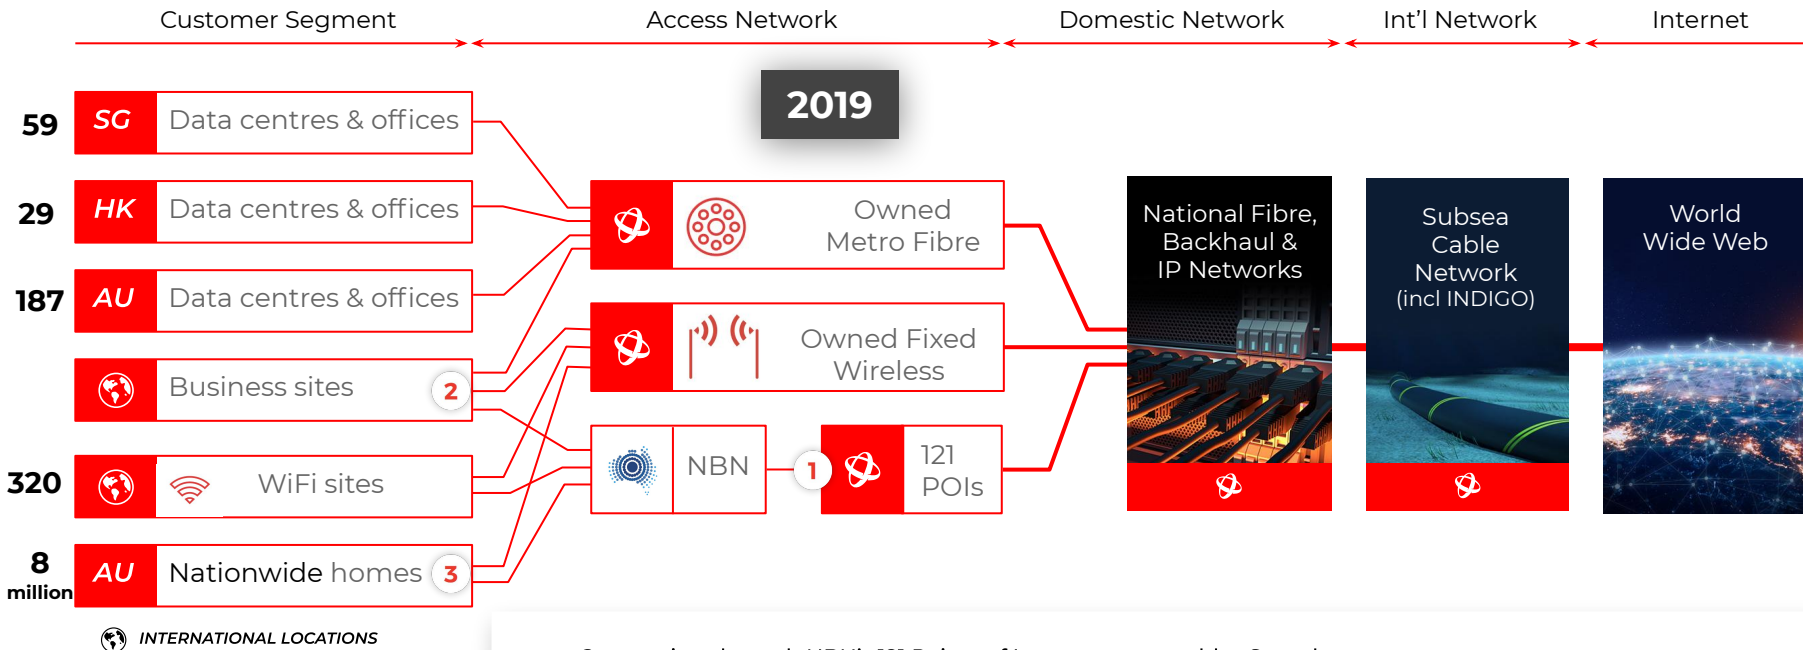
Customer Segment

Access Network

Domestic Network

Int'l Network

Internet

2019

59 SG Data centres & offices

29 HK Data centres & offices

187 AU Data centres & offices

Business sites 2

320 WiFi sites

8 million AU Nationwide homes 3

Owned Metro Fibre

Owned Fixed Wireless

NBN

1

121 POIs

National Fibre, Backhaul & IP Networks

Subsea Cable Network (incl INDIGO)

World Wide Web

INTERNATIONAL LOCATIONS

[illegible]